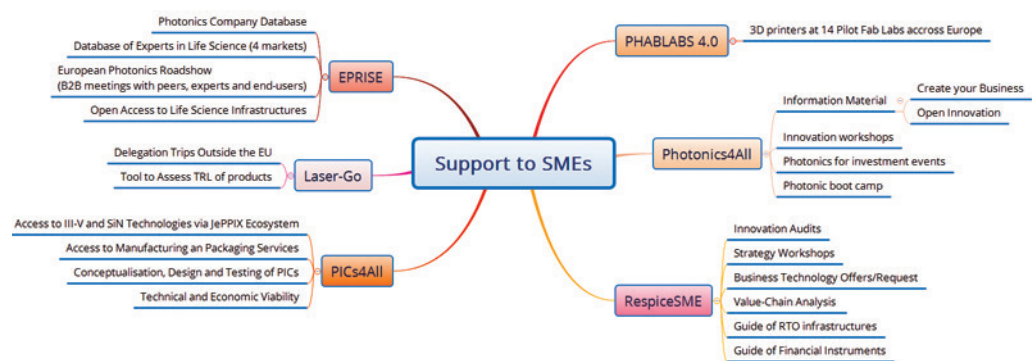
Support to SMEs

EPRISE
Photonics Company Database
Database of Experts in Life Science (4 markets)
European Photonics Roadshow (B2B meetings with peers, experts and end-users)
Open Access to Life Science Infrastructures

Laser-Go
Delegation Trips Outside the EU
Tool to Assess TRL of products

PICs4All
Access to III-V and SiN Technologies via JePPIX Ecosystem
Access to Manufacturing an Packaging Services
Conceptualisation, Design and Testing of PICs
Technical and Economic Viability

PHABLABS 4.0
3D printers at 14 Pilot Fab Labs accross Europe

Photonics4All
Information Material
Create your Business
Open Innovation
Innovation workshops
Photonics for investment events
Photonic boot camp

RespiceSME
Innovation Audits
Strategy Workshops
Business Technology Offers/Request
Value-Chain Analysis
Guide of RTO infrastructures
Guide of Financial Instruments